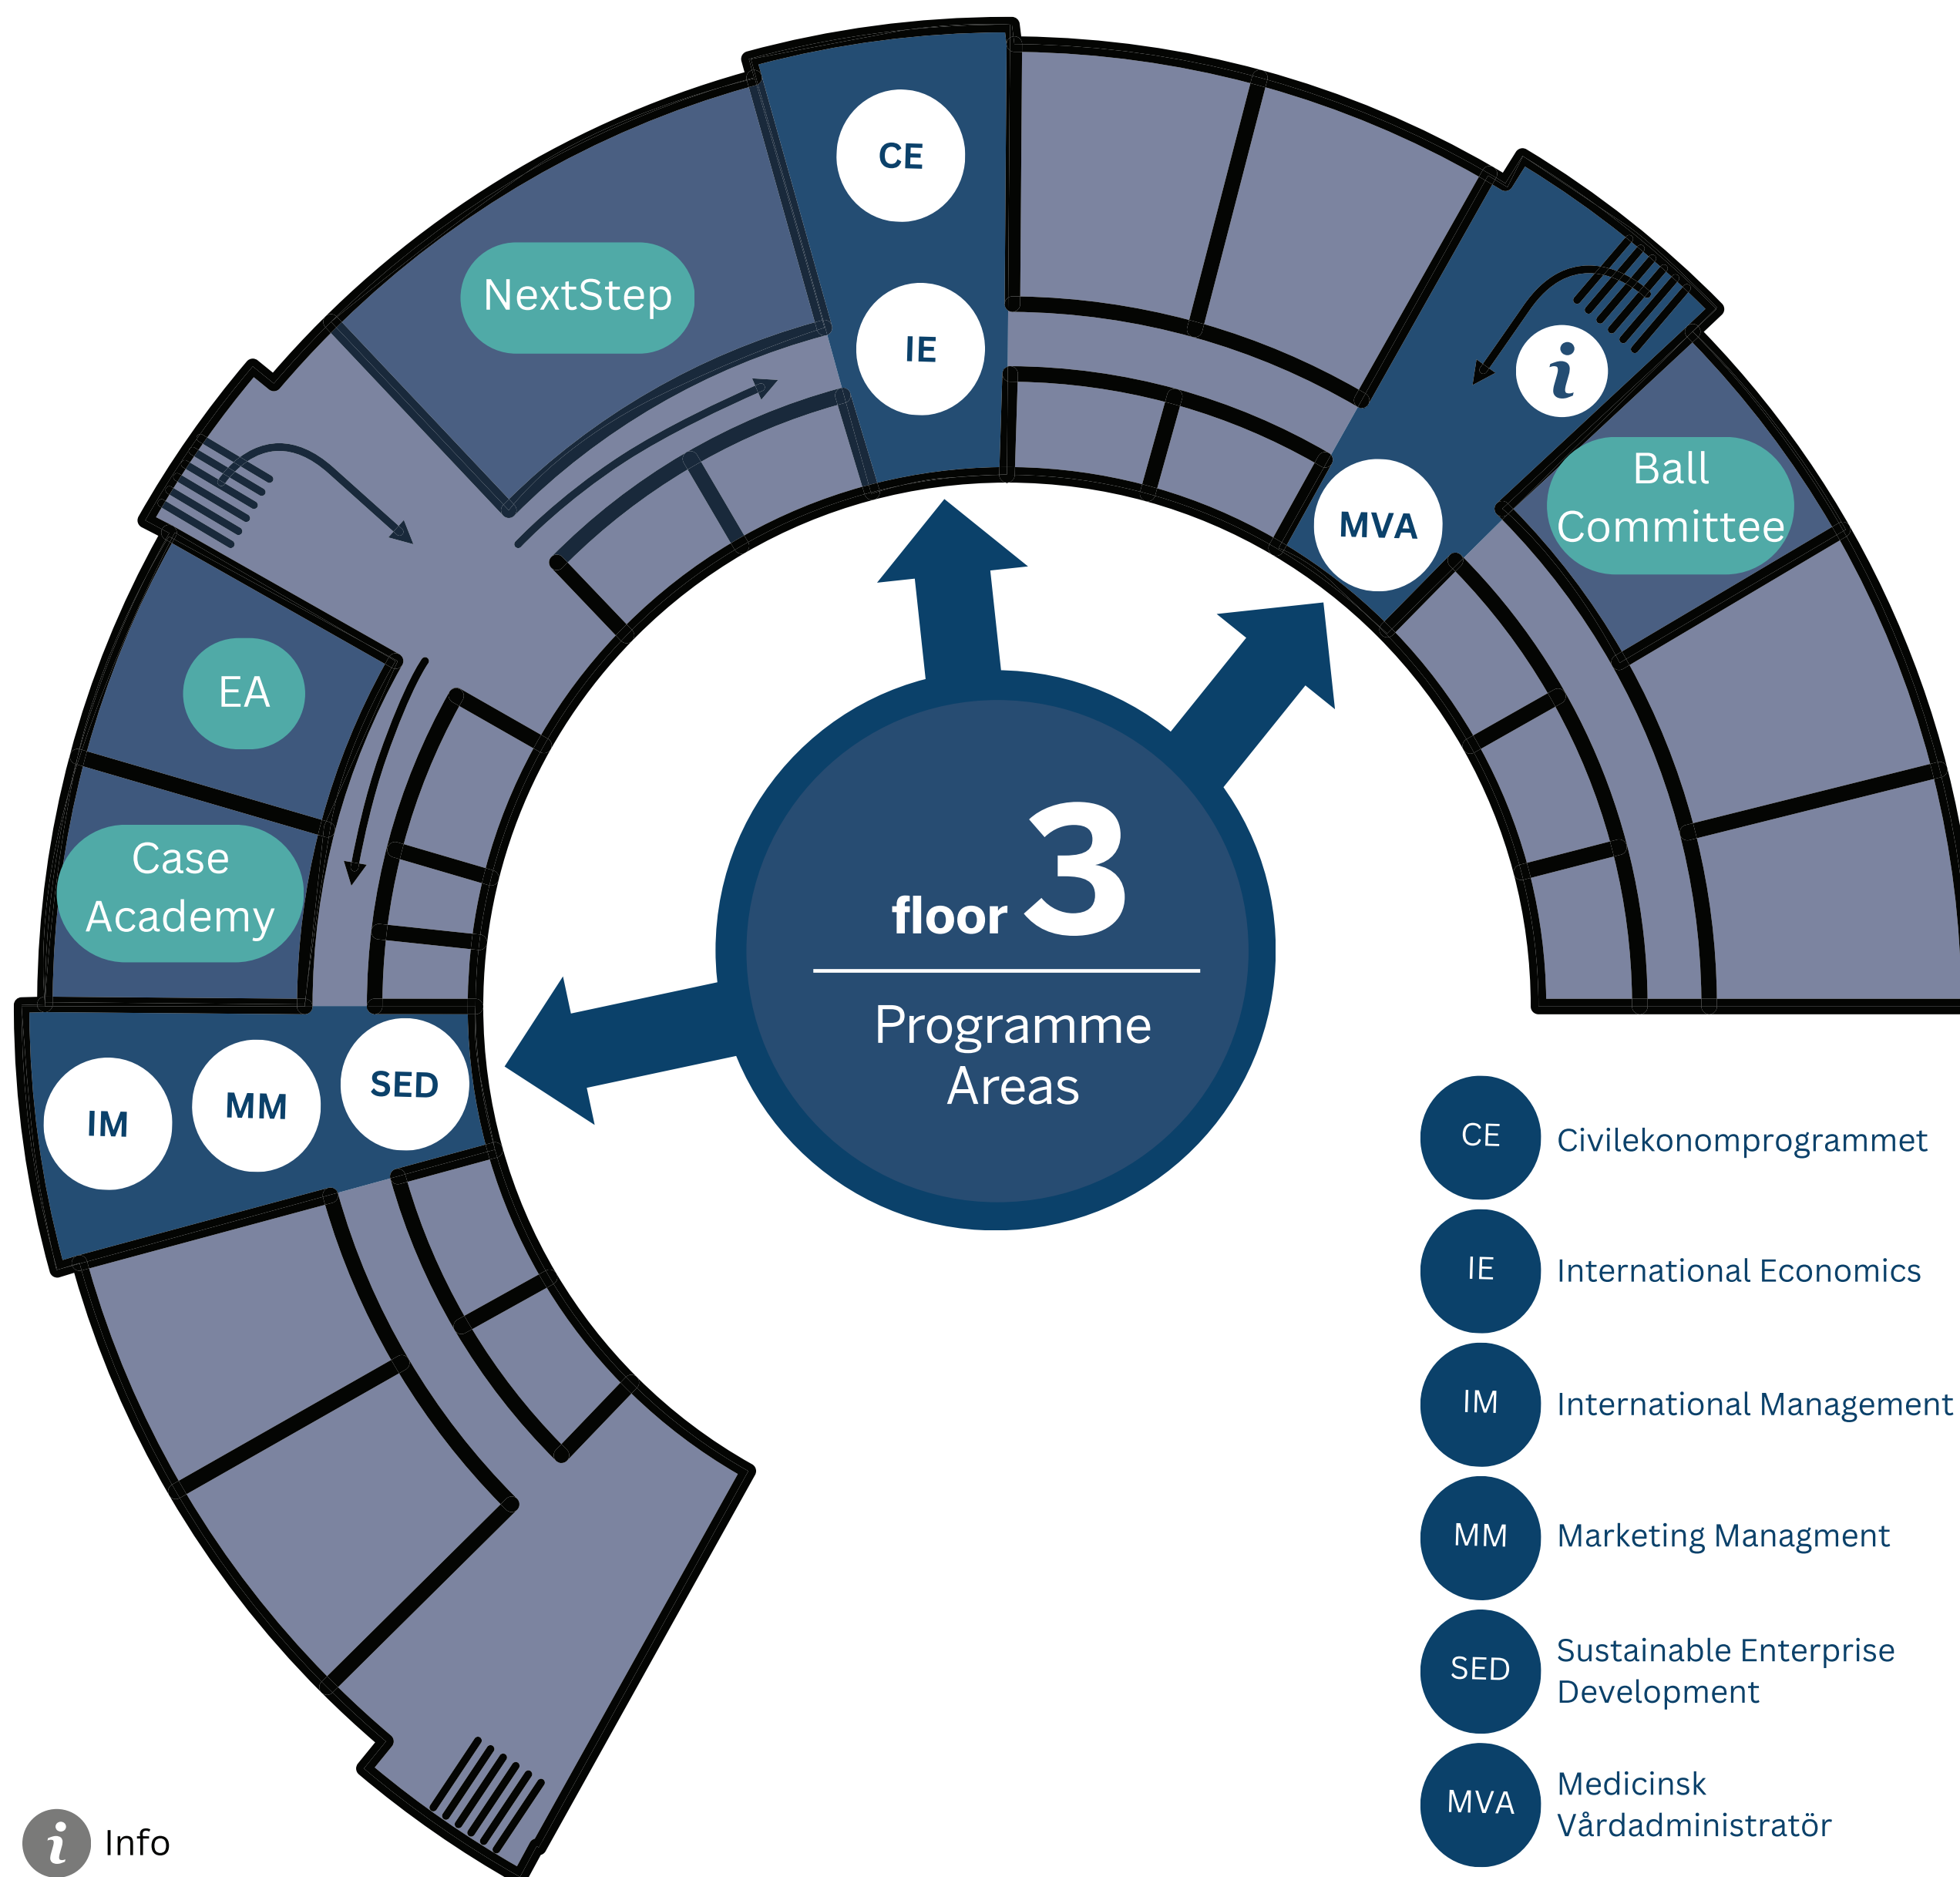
CE

IE

NextStep

i

Ball Committee

MVA

EA

Case Academy

floor 3

Programme Areas

IM

MM

SED

| | |
|---|---|
| CE | Civilekonomprogrammet |
| IE | International Economics |
| IM | International Management |
| MM | Marketing Managment |
| SED | Sustainable Enterprise Development |
| MVA | Medicinsk Vårdadministratör |

i Info